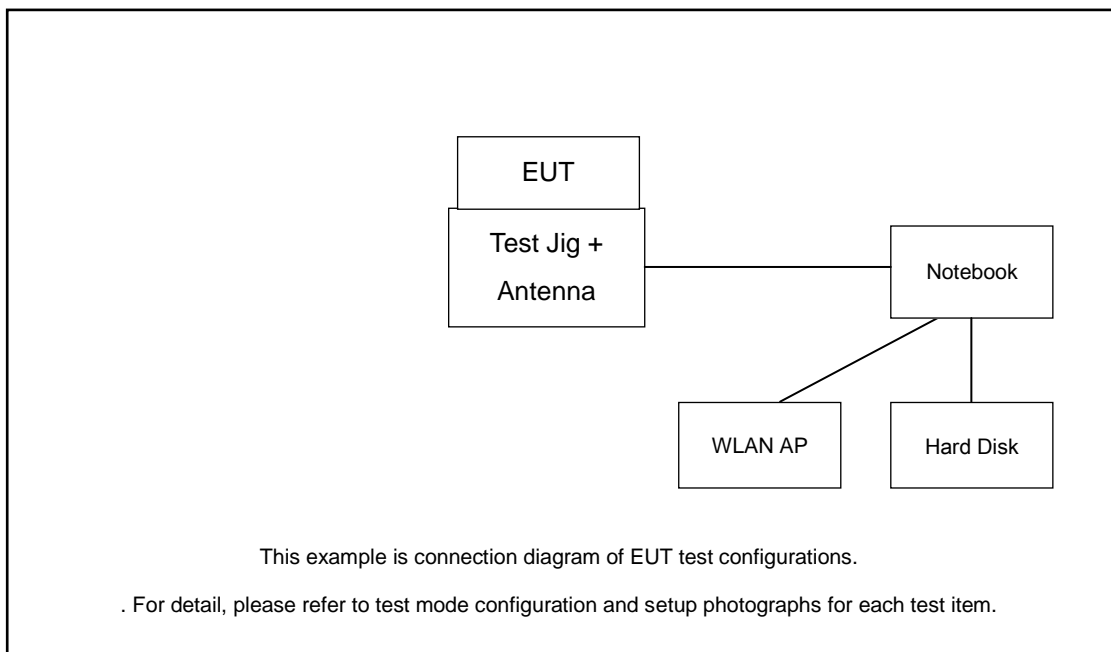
EUT

Test Jig + Antenna

Notebook

WLAN AP

Hard Disk

This example is connection diagram of EUT test configurations.

. For detail, please refer to test mode configuration and setup photographs for each test item.